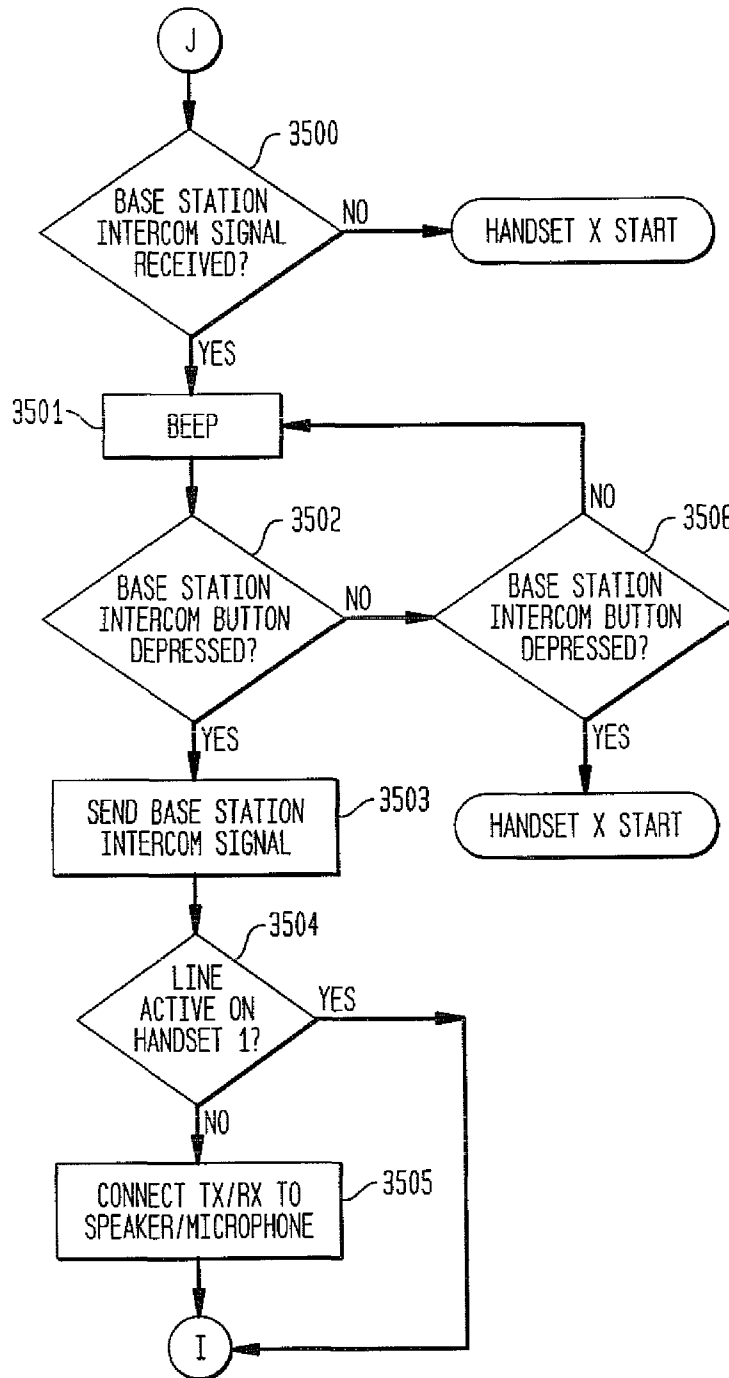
J

3500

BASE STATION INTERCOM SIGNAL RECEIVED?

NO

HANDSET X START

YES

3501

BEEP

NO

3502

3506

BASE STATION INTERCOM BUTTON DEPRESSED?

NO

BASE STATION INTERCOM BUTTON DEPRESSED?

YES

YES

SEND BASE STATION INTERCOM SIGNAL

3503

HANDSET X START

3504

LINE ACTIVE ON HANDSET 1?

YES

NO

CONNECT TX/RX TO SPEAKER/MICROPHONE

3505

I